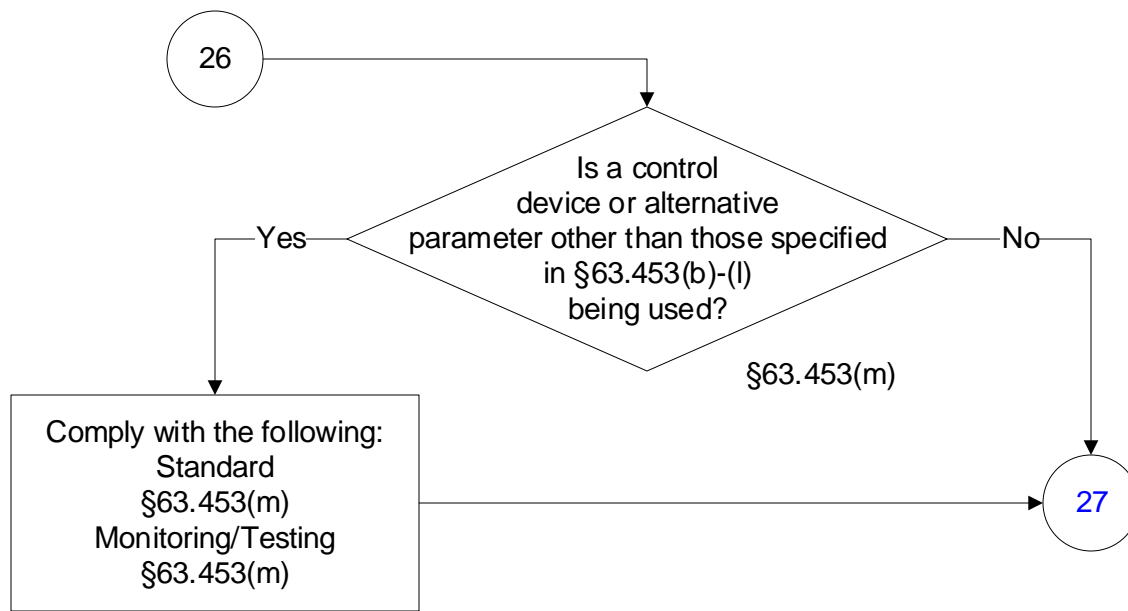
26

Is a control device or alternative parameter other than those specified in §63.453(b)-(l) being used?

§63.453(m)

Yes

No

Comply with the following:
Standard
§63.453(m)
Monitoring/Testing
§63.453(m)

27